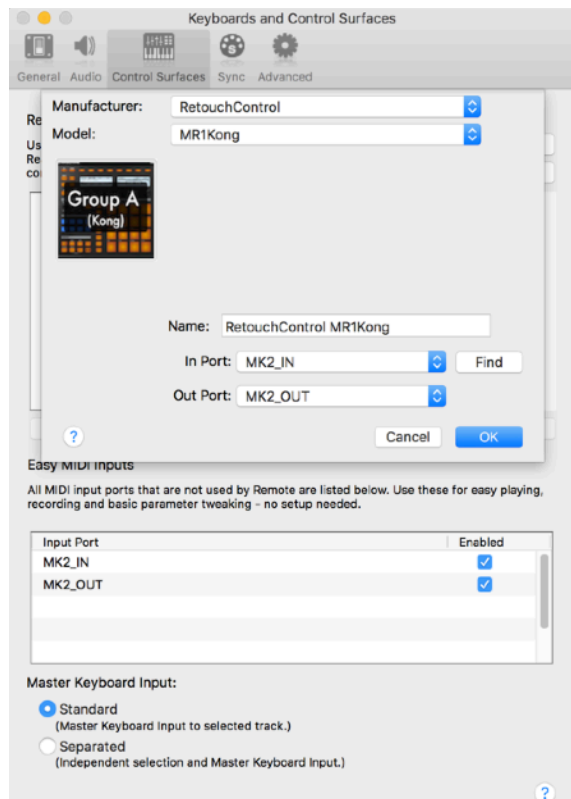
Keyboards and Control Surfaces

General Audio Control Surfaces Sync Advanced

Re
Us
Re
co

Manufacturer: RetouchControl
Model: MR1Kong

Group A
(Kong)

Name: RetouchControl MR1Kong
In Port: MK2_IN Find
Out Port: MK2_OUT

?
Cancel OK

Easy MIDI Inputs

All MIDI input ports that are not used by Remote are listed below. Use these for easy playing, recording and basic parameter tweaking - no setup needed.

| Input Port | Enabled |
|---|---|
| MK2_IN | ✓ |
| MK2_OUT | ✓ |

Master Keyboard Input:

Standard
(Master Keyboard Input to selected track.)

Separated
(Independent selection and Master Keyboard Input.)

?